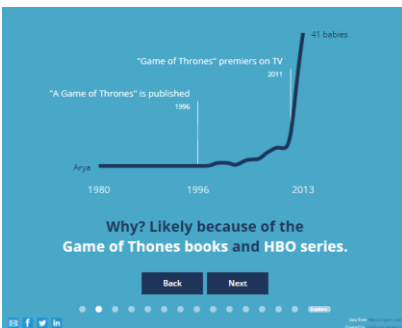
41 babies

"Game of Thrones" premiers on TV

2011

"A Game of Thrones" is published

1996

Arya

1980

1996

2013

Why? Likely because of the Game of Thones books and HBO series.

Back

Next

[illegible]

Data from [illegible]
Created by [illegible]